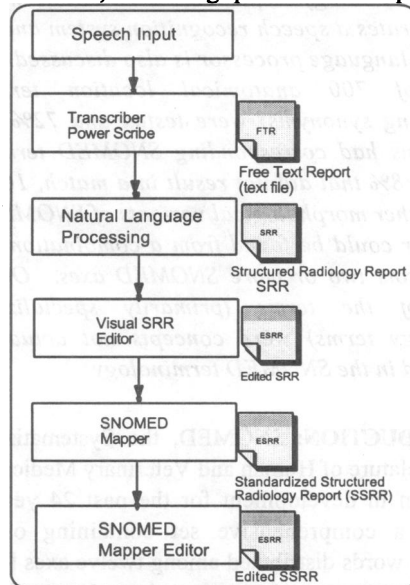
Speech Input

Transcriber Power Scribe

FTR

Free Text Report (text file)

Natural Language Processing

SRR

Structured Radiology Report SRR

Visual SRR Editor

ESRR

Edited SRR

SNOMED Mapper

ESRR

Standardized Structured Radiology Report (SSRR)

SNOMED Mapper Editor

ESRR

Edited SSRR